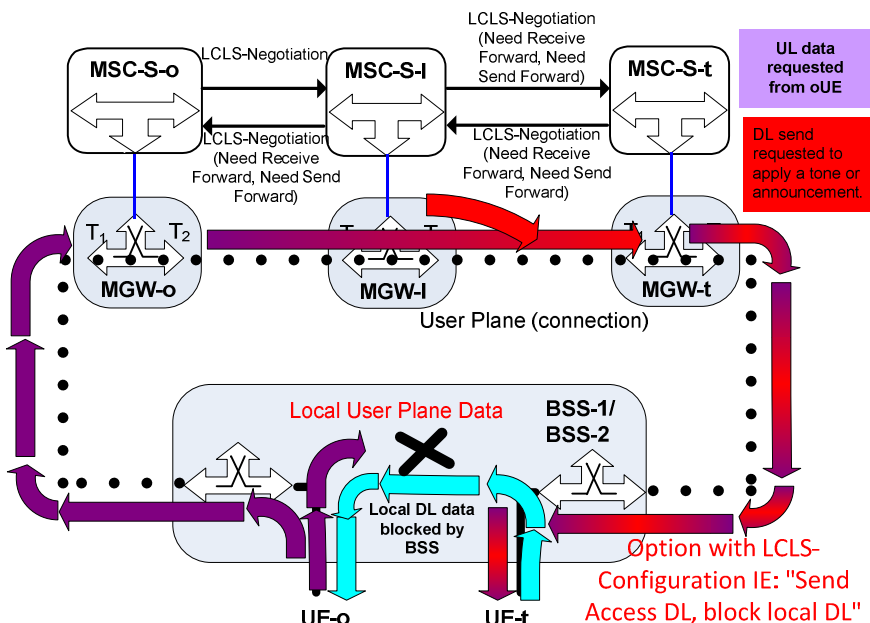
MSC-S-o

LCLS-Negotiation

MSC-S-I

LCLS-Negotiation (Need Receive Forward, Need Send Forward)

MSC-S-t

UL data requested from oUE

LCLS-Negotiation (Need Receive Forward, Need Send Forward)

LCLS-Negotiation (Need Receive Forward, Need Send Forward)

DL send requested to apply a tone or announcement.

$T_1$ $T_2$

MGW-o

MGW-I

MGW-t

User Plane (connection)

Local User Plane Data

BSS-1/ BSS-2

Local DL data blocked by BSS

Option with LCLS-Configuration IE: "Send Access DL, block local DL"

UE-o

UE-t